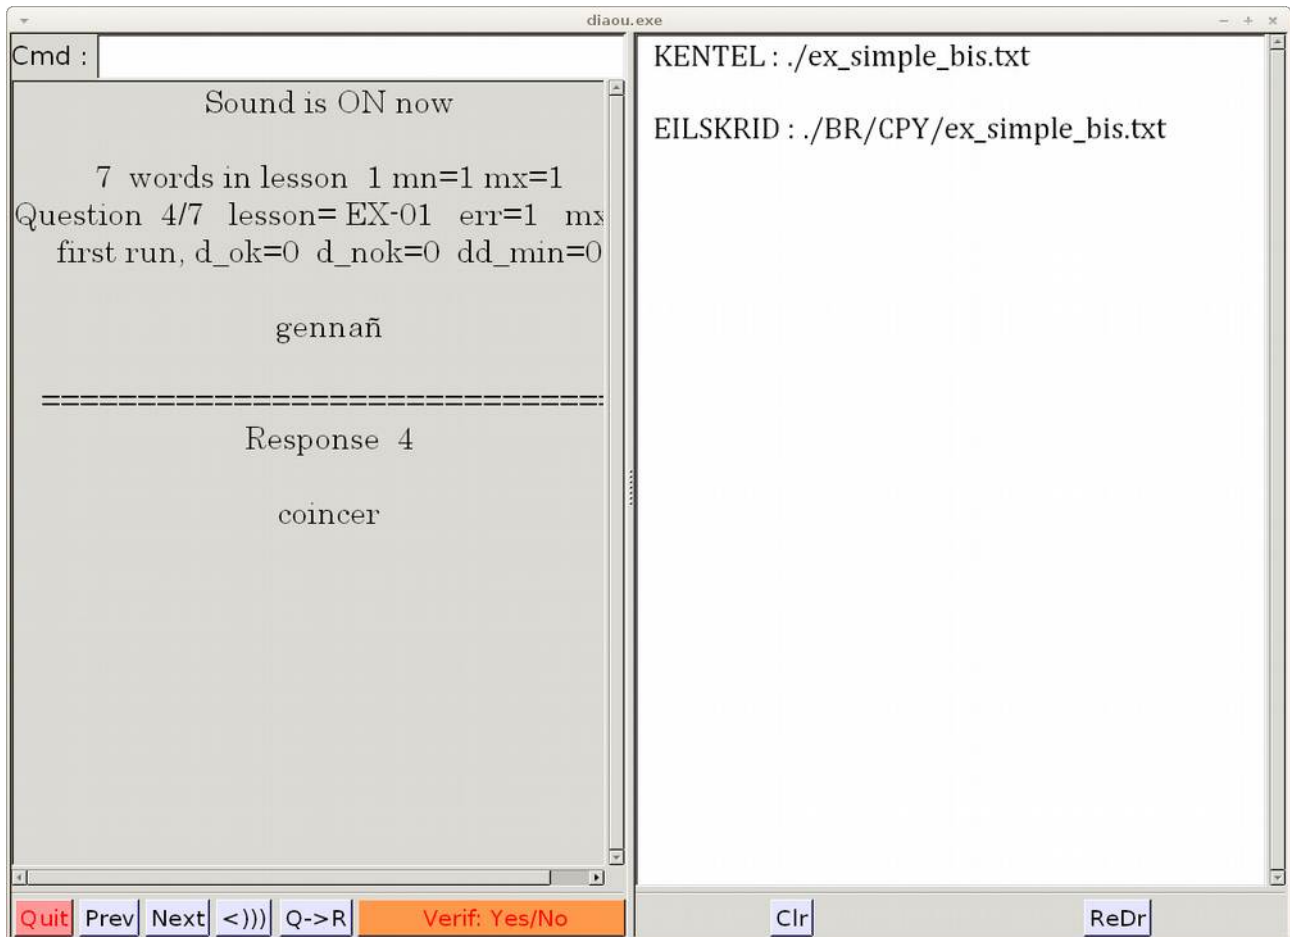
diaou.exe

Cmd :

Sound is ON now

7 words in lesson 1 mn=1 mx=1
Question 4/7 lesson= EX-01 err=1 m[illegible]
first run, d_ok=0 d_nok=0 dd_min=0

gennañ

================================
Response 4

coincer

Quit Prev Next <))) Q->R Verif: Yes/No

KENTEL : ./ex_simple_bis.txt

EILSKRID : ./BR/CPY/ex_simple_bis.txt

Clr ReDr